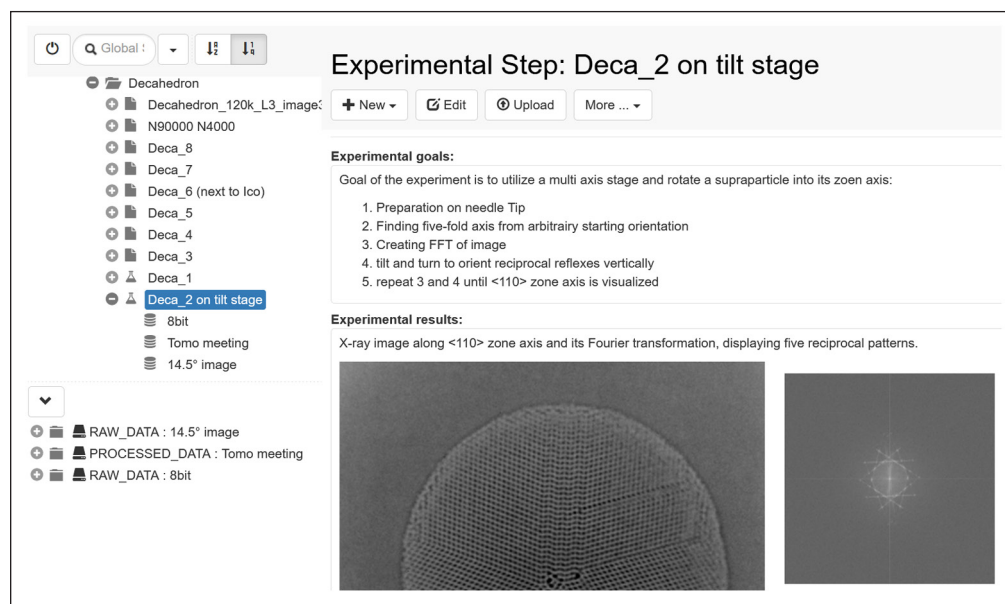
Global :

Decahedron
Decahedron_120k_L3_image
N90000 N4000
Deca_8
Deca_7
Deca_6 (next to Ico)
Deca_5
Deca_4
Deca_3
Deca_1
Deca_2 on tilt stage
8bit
Tomo meeting
14.5° image

RAW_DATA : 14.5° image
PROCESSED_DATA : Tomo meeting
RAW_DATA : 8bit

Experimental Step: Deca_2 on tilt stage

New
Edit
Upload
More ...

Experimental goals:

Goal of the experiment is to utilize a multi axis stage and rotate a supraparticle into its zoen axis:

1. Preparation on needle Tip
2. Finding five-fold axis from arbitrairy starting orientation
3. Creating FFT of image
4. tilt and turn to orient reciprocal reflexes vertically
5. repeat 3 and 4 until <110> zone axis is visualized

Experimental results:

X-ray image along <110> zone axis and its Fourier transformation, displaying five reciprocal patterns.